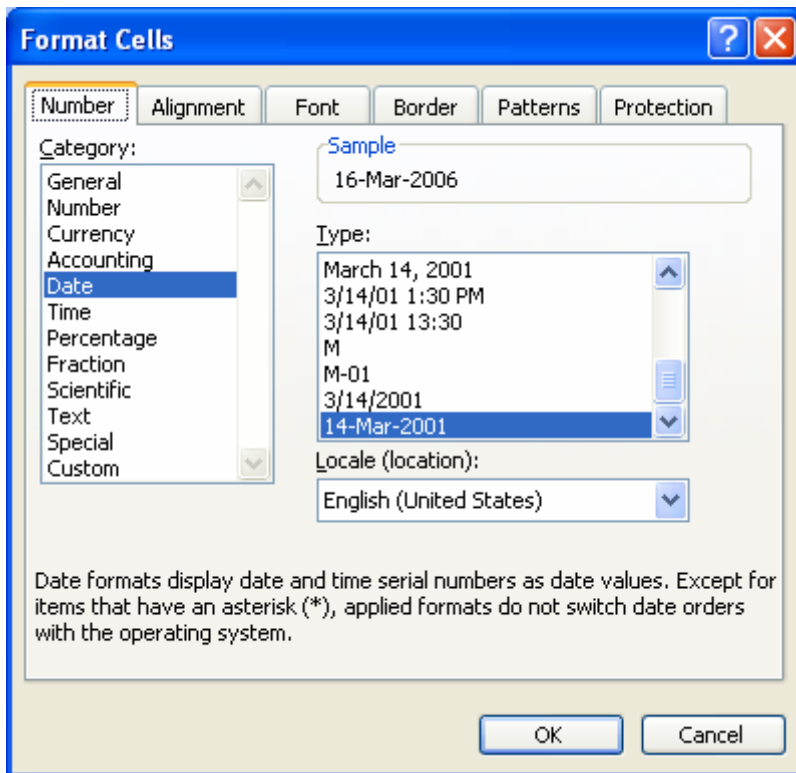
Format Cells

?

Number | Alignment | Font | Border | Patterns | Protection

Category:
General
Number
Currency
Accounting
Date
Time
Percentage
Fraction
Scientific
Text
Special
Custom

Sample
16-Mar-2006

Type:
March 14, 2001
3/14/01 1:30 PM
3/14/01 13:30
M
M-01
3/14/2001
14-Mar-2001

Locale (location):
English (United States)

Date formats display date and time serial numbers as date values. Except for items that have an asterisk (*), applied formats do not switch date orders with the operating system.

OK
Cancel